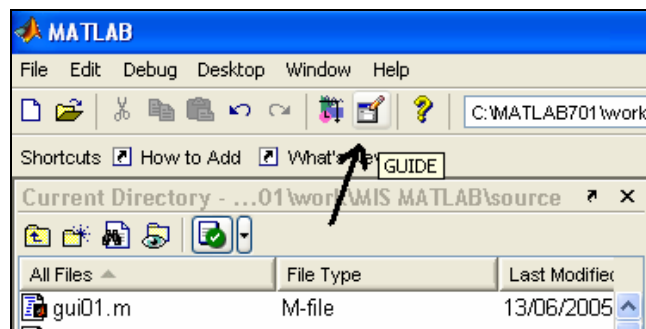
MATLAB

File Edit Debug Desktop Window Help

C:\MATLAB701\work

Shortcuts How to Add What's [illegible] GUIDE

Current Directory - ...01\work\MIS MATLAB\source

| All Files | File Type | Last Modified |
|---|---|---|
| gui01.m | M-file | 13/06/2005 |